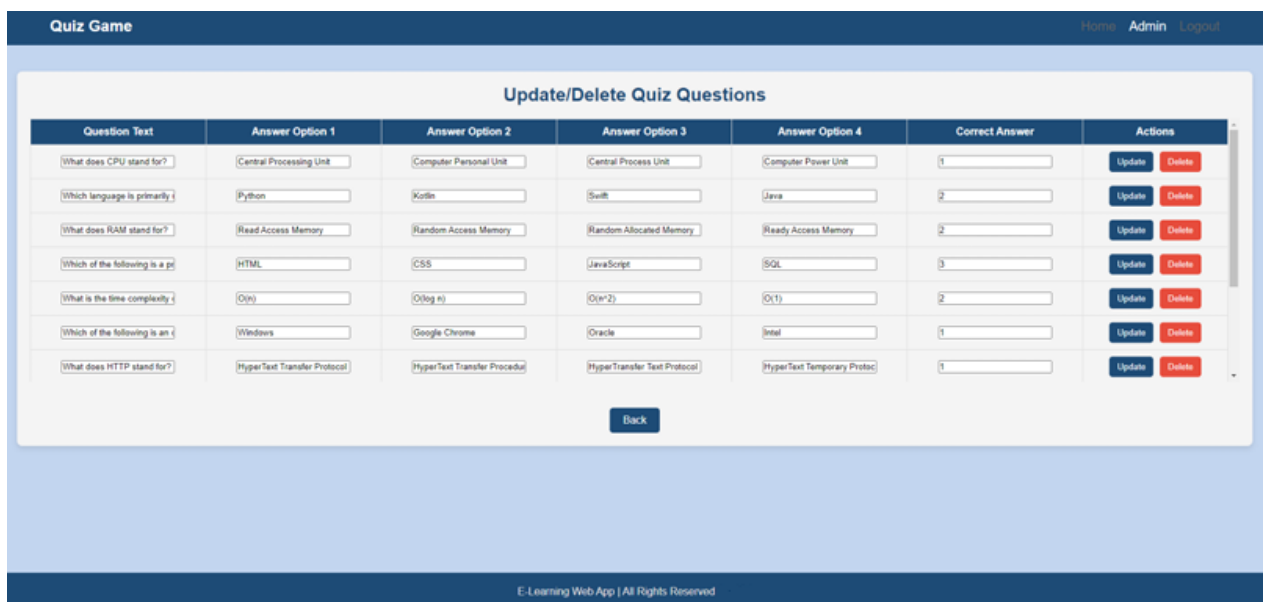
Quiz Game

Home Admin Logout

Update/Delete Quiz Questions

| Question Text | Answer Option 1 | Answer Option 2 | Answer Option 3 | Answer Option 4 | Correct Answer | Actions |
|---|---|---|---|---|---|---|
| What does CPU stand for? | Central Processing Unit | Computer Personal Unit | Central Process Unit | Computer Power Unit | 1 | Update Delete |
| Which language is primarily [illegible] | Python | Kotlin | Swift | Java | 2 | Update Delete |
| What does RAM stand for? | Read Access Memory | Random Access Memory | Random Allocated Memory | Ready Access Memory | 2 | Update Delete |
| Which of the following is a p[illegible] | HTML | CSS | JavaScript | SQL | 3 | Update Delete |
| What is the time complexity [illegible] | O(n) | O(log n) | O(n^2) | O(1) | 2 | Update Delete |
| Which of the following is an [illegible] | Windows | Google Chrome | Oracle | Intel | 1 | Update Delete |
| What does HTTP stand for? | HyperText Transfer Protocol | HyperText Transfer Procedu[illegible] | HyperTransfer Text Protocol | HyperText Temporary Protoc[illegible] | 1 | Update Delete |

Back

E-Learning Web App | All Rights Reserved